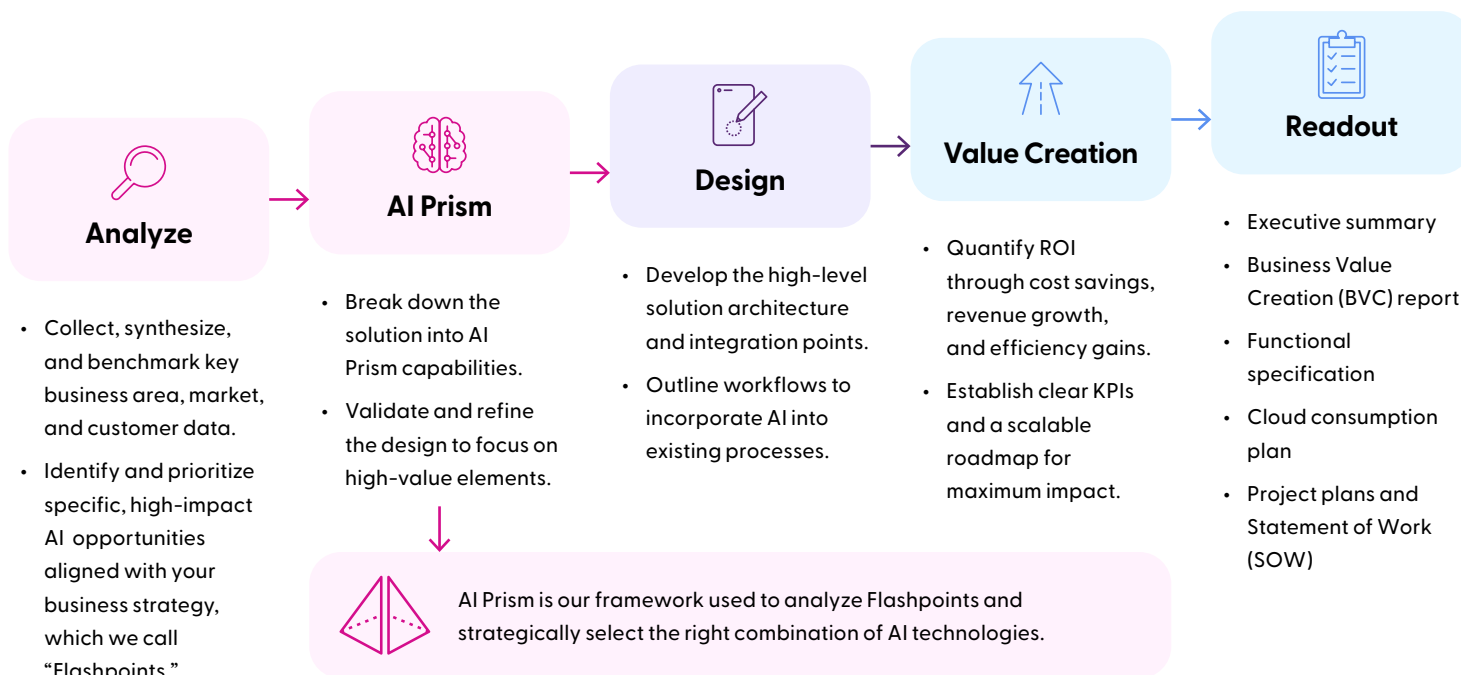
Analyze

- Collect, synthesize, and benchmark key business area, market, and customer data.
- Identify and prioritize specific, high-impact AI opportunities aligned with your business strategy, which we call "Flashpoints."

AI Prism

- Break down the solution into AI Prism capabilities.
- Validate and refine the design to focus on high-value elements.

Design

- Develop the high-level solution architecture and integration points.
- Outline workflows to incorporate AI into existing processes.

Value Creation

- Quantify ROI through cost savings, revenue growth, and efficiency gains.
- Establish clear KPIs and a scalable roadmap for maximum impact.

Readout

- Executive summary
- Business Value Creation (BVC) report
- Functional specification
- Cloud consumption plan
- Project plans and Statement of Work (SOW)

AI Prism is our framework used to analyze Flashpoints and strategically select the right combination of AI technologies.